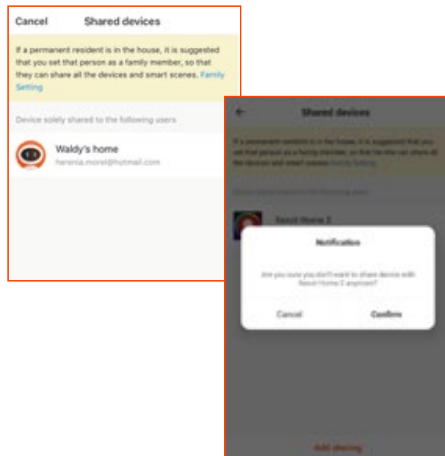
Cancel Shared devices

If a permanent resident is in the house, it is suggested that you set that person as a family member, so that they can share all the devices and smart scenes. Family Setting

Device solely shared to the following users

Waldy's home
herenia.morel@hotmail.com

Shared devices

If a permanent resident is in the house, it is suggested that you set that person as a family member, so that he can share all the devices and smart scenes. Family Setting

Device solely shared to the following users

Saout Home 2

Notification

Are you sure you don't want to share device with Saout Home 2 anymore?

Cancel Confirm

Add sharing